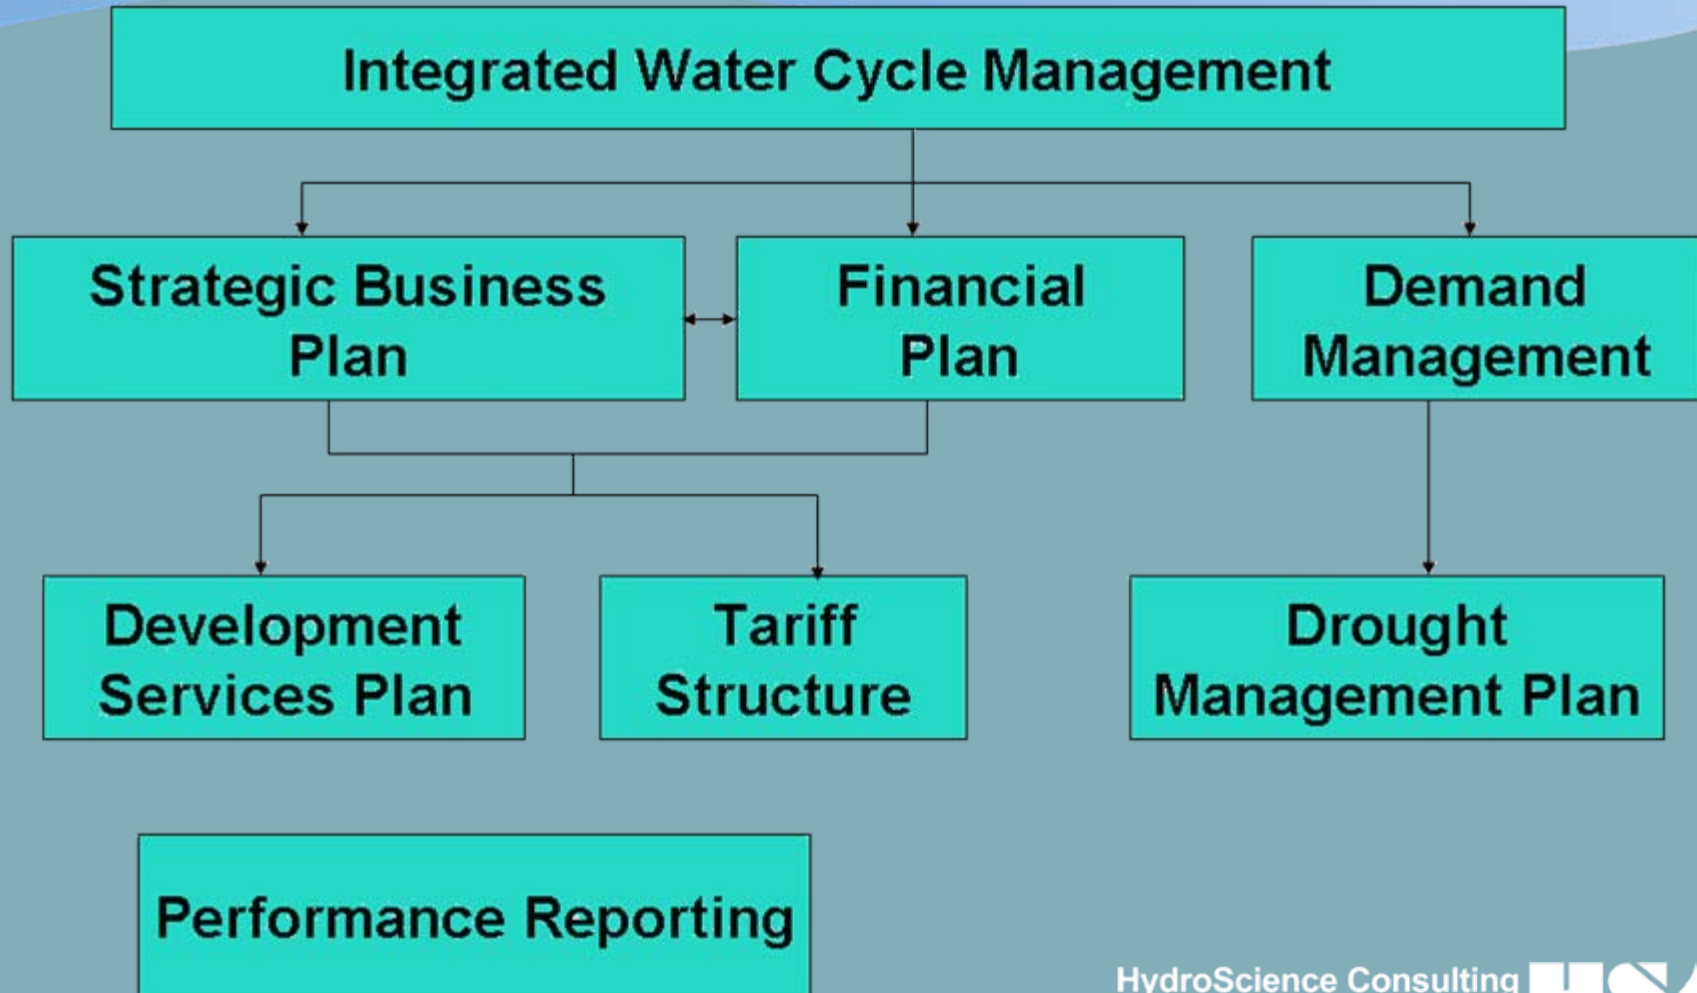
Integrated Water Cycle Management

Strategic Business Plan

Financial Plan

Demand Management

Development Services Plan

Tariff Structure

Drought Management Plan

Performance Reporting

HydroScience Consulting